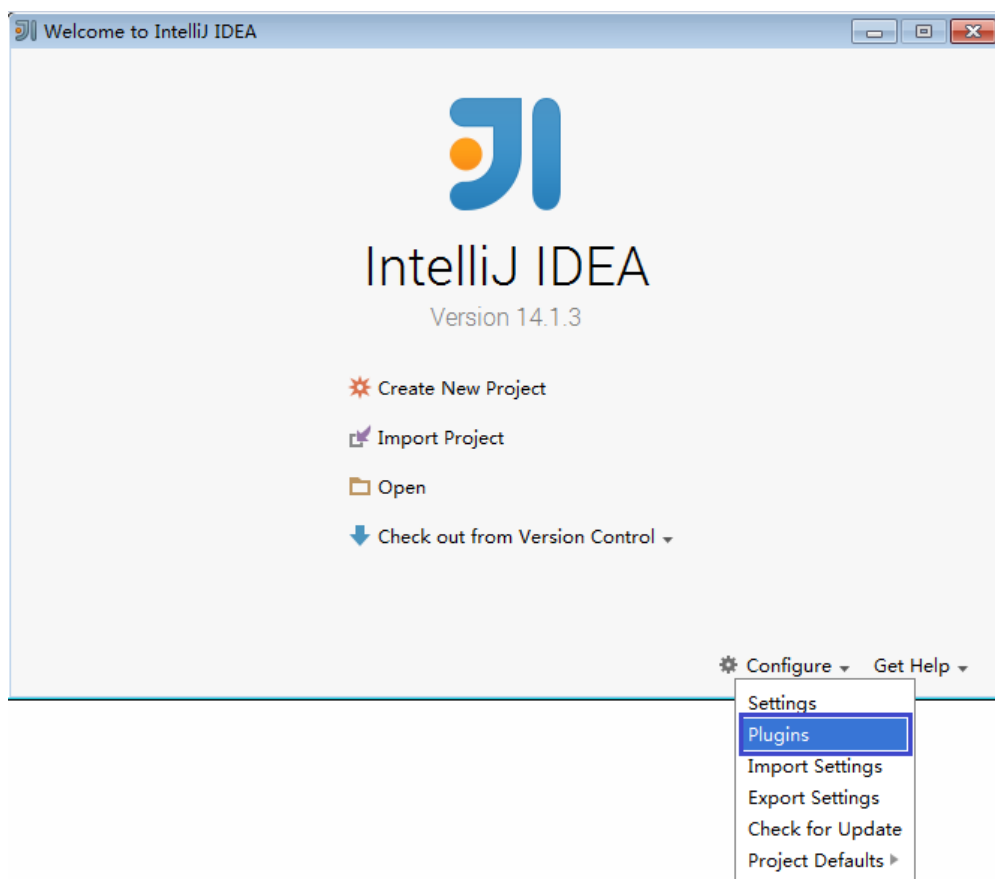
Welcome to IntelliJ IDEA

IntelliJ IDEA
Version 14.1.3

Create New Project
Import Project
Open
Check out from Version Control

Configure
Get Help

Settings
Plugins
Import Settings
Export Settings
Check for Update
Project Defaults